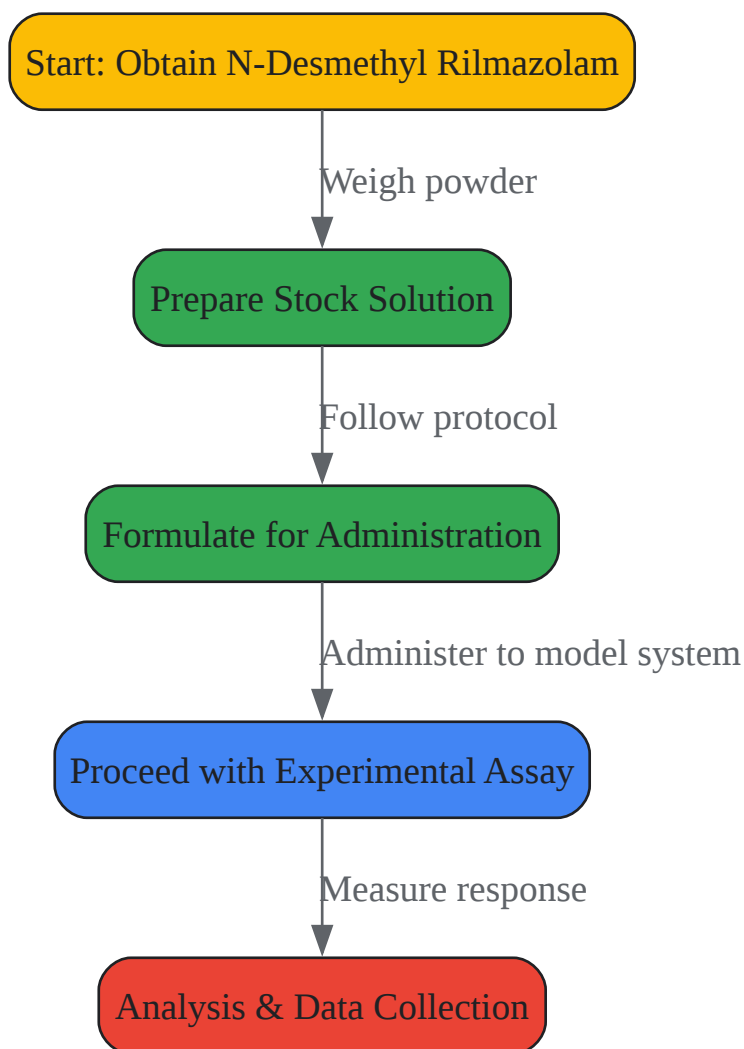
Start: Obtain N-Desmethyl Rilmazolam

Weigh powder

Prepare Stock Solution

Follow protocol

Formulate for Administration

Administer to model system

Proceed with Experimental Assay

Measure response

Analysis & Data Collection